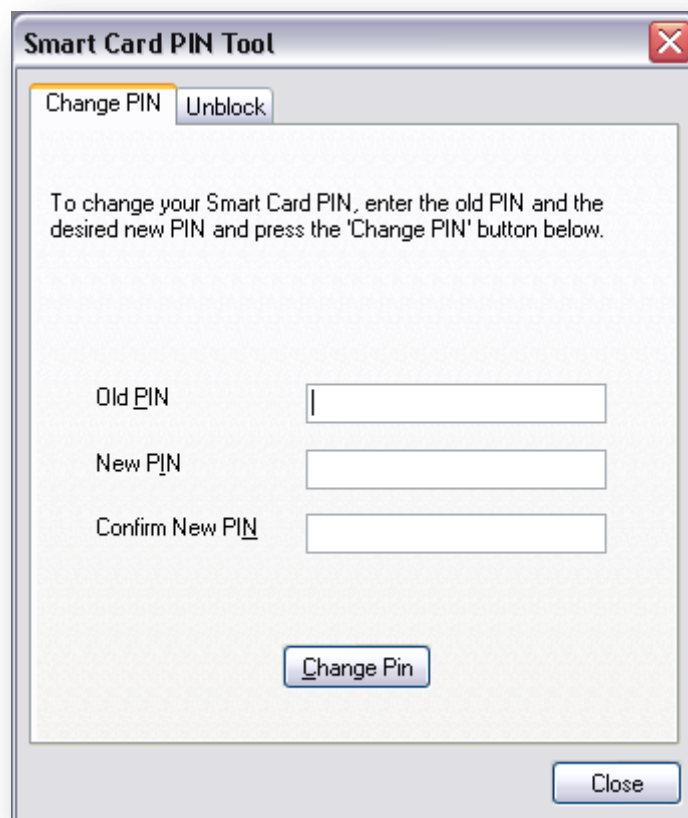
Smart Card PIN Tool

Change PIN

Unblock

To change your Smart Card PIN, enter the old PIN and the desired new PIN and press the 'Change PIN' button below.

Old PIN

New PIN

Confirm New PIN

Change Pin

Close